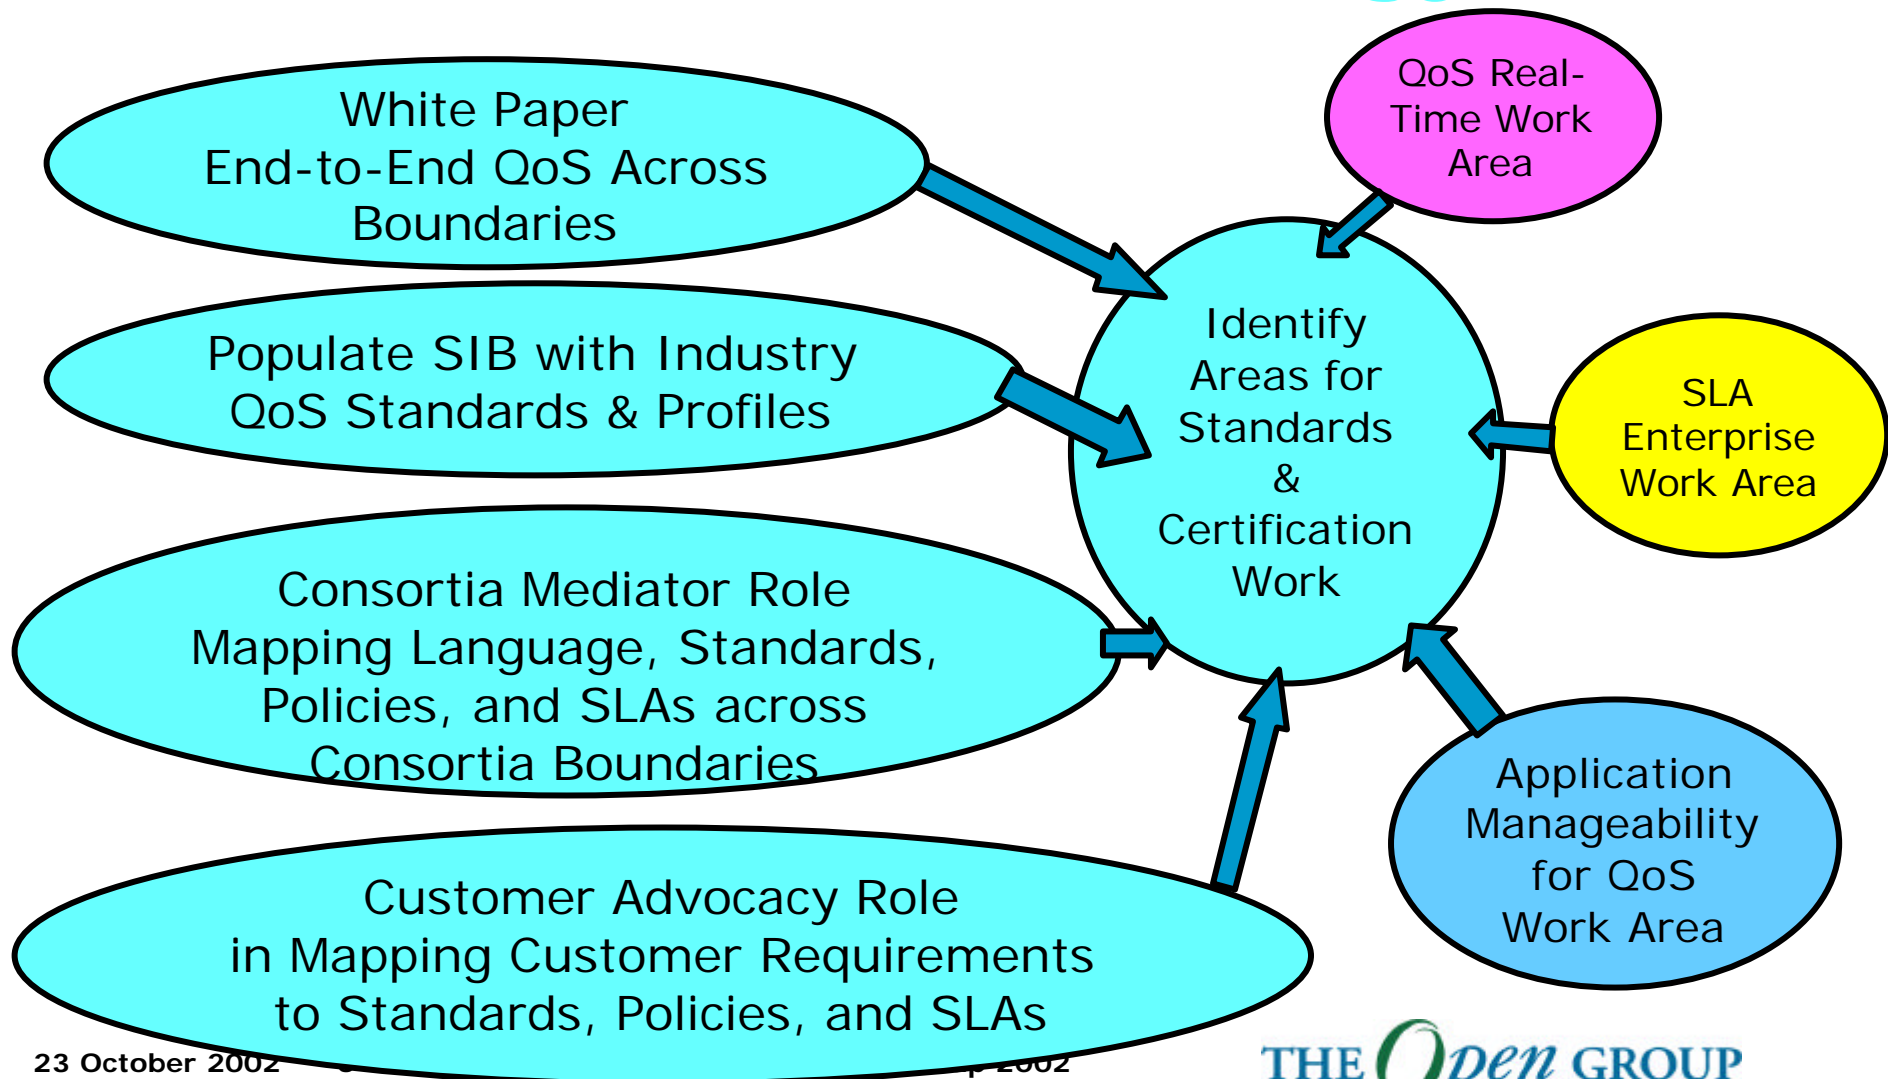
White Paper
End-to-End QoS Across Boundaries

Populate SIB with Industry QoS Standards & Profiles

Consortia Mediator Role
Mapping Language, Standards, Policies, and SLAs across Consortia Boundaries

Customer Advocacy Role
in Mapping Customer Requirements to Standards, Policies, and SLAs

QoS Real-Time Work Area

Identify Areas for Standards & Certification Work

SLA Enterprise Work Area

Application Manageability for QoS Work Area

23 October 2002 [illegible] p 2002

THE Open GROUP